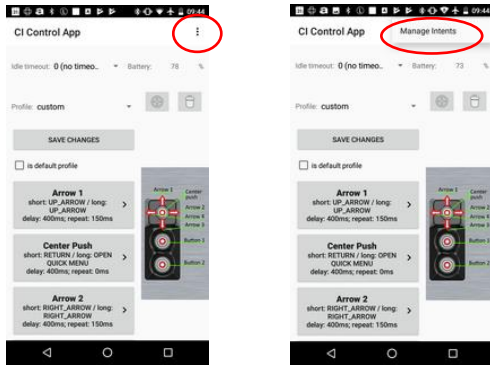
09:44

CI Control App

Idle timeout: 0 (no timeo... Battery: 78 %

Profile: custom

SAVE CHANGES

is default profile

Arrow 1
short: UP_ARROW / long: UP_ARROW
delay: 400ms; repeat: 150ms

Center Push
short: RETURN / long: OPEN QUICK MENU
delay: 400ms; repeat: 0ms

Arrow 2
short: RIGHT_ARROW / long: RIGHT_ARROW
delay: 400ms; repeat: 150ms

Arrow 1
Center push
Arrow 2
Arrow 4
Arrow 3
Button 1
Button 2

09:44

CI Control App

Manage Intents

Idle timeout: 0 (no timeo... Battery: 73 %

Profile: custom

SAVE CHANGES

is default profile

Arrow 1
short: UP_ARROW / long: UP_ARROW
delay: 400ms; repeat: 150ms

Center Push
short: RETURN / long: OPEN QUICK MENU
delay: 400ms; repeat: 0ms

Arrow 2
short: RIGHT_ARROW / long: RIGHT_ARROW
delay: 400ms; repeat: 150ms

Arrow 1
Center push
Arrow 2
Arrow 4
Arrow 3
Button 1
Button 2